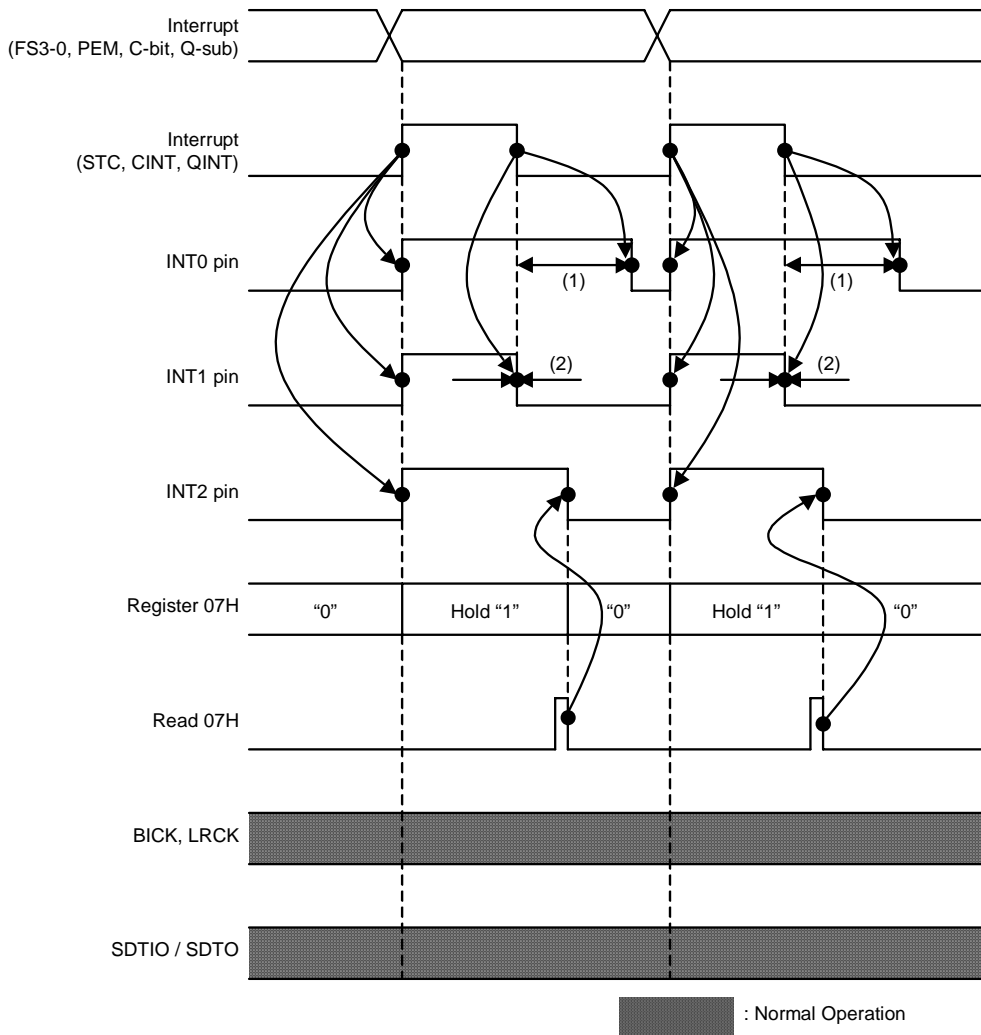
Interrupt
(FS3-0, PEM, C-bit, Q-sub)

Interrupt
(STC, CINT, QINT)

INT0 pin

(1)

(1)

INT1 pin

(2)

(2)

INT2 pin

Register 07H

“0”

Hold “1”

“0”

Hold “1”

“0”

Read 07H

BICK, LRCK

SDTIO / SDTO

: Normal Operation